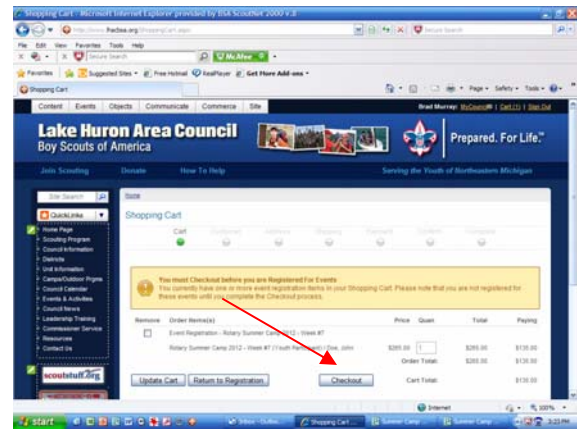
Shopping Cart - Microsoft Internet Explorer provided by BSA ScoutNet 2000 v.3

http://www.lhacbsa.org/ShoppingCart.aspx

Secure Search

File Edit View Favorites Tools Help

Secure Search

McAfee

Favorites Suggested Sites Free Hotmail RealPlayer Get More Add-ons

Shopping Cart

Page Safety Tools

Content Events Objects Communicate Commerce Site

Brad Murray: MyCouncil | Cart (1) | Sign Out

Lake Huron Area Council
Boy Scouts of America

Prepared. For Life.™

Join Scouting Donate How To Help Serving the Youth of Northeastern Michigan

Site Search

QuickLinks

Home Page
Scouting Program
Council Information
Districts
Unit Information
Camps/Outdoor Prgms
Council Calendar
Events & Activities
Council News
Leadership Training
Commissioner Service
Resources
Contact Us

scoutstuff.org

Home

Shopping Cart

Cart Confirm Address Shipping Payment Confirm Complete

You must Checkout before you are Registered for Events
You currently have one or more event registration items in your Shopping Cart. Please note that you are not registered for these events until you complete the Checkout process.

| Remove | Order Name(s) | Price | Quan | Total | Paying |
|---|---|---|---|---|---|
| | Event Registration - Rotary Summer Camp 2012 - Week #7 | | | | |
| | Rotary Summer Camp 2012 - Week #7 (Youth Participant) / Doe, John | $285.00 | 1 | $285.00 | $135.00 |
| | | | Order Total: | $285.00 | $135.00 |
| | | | Cart Total: | | $135.00 |

Update Cart Return to Registration Checkout

start Inbox - Outloo... Shopping Cart ... Summer Camp ... Summer Camp ...

Internet 100%

3:23 PM